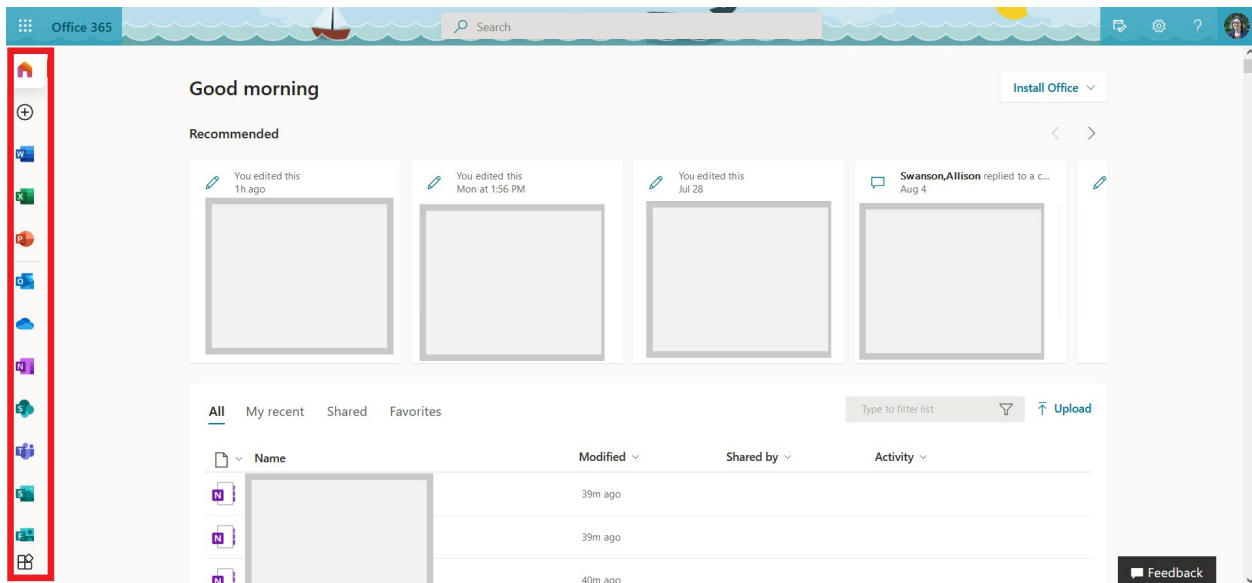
Office 365

Search

Good morning

Install Office

Recommended

You edited this
1h ago

You edited this
Mon at 1:56 PM

You edited this
Jul 28

Swanson,Allison replied to a c...
Aug 4

All My recent Shared Favorites

Type to filter list

Upload

Name

Modified

Shared by

Activity

39m ago

39m ago

40m ago

Feedback